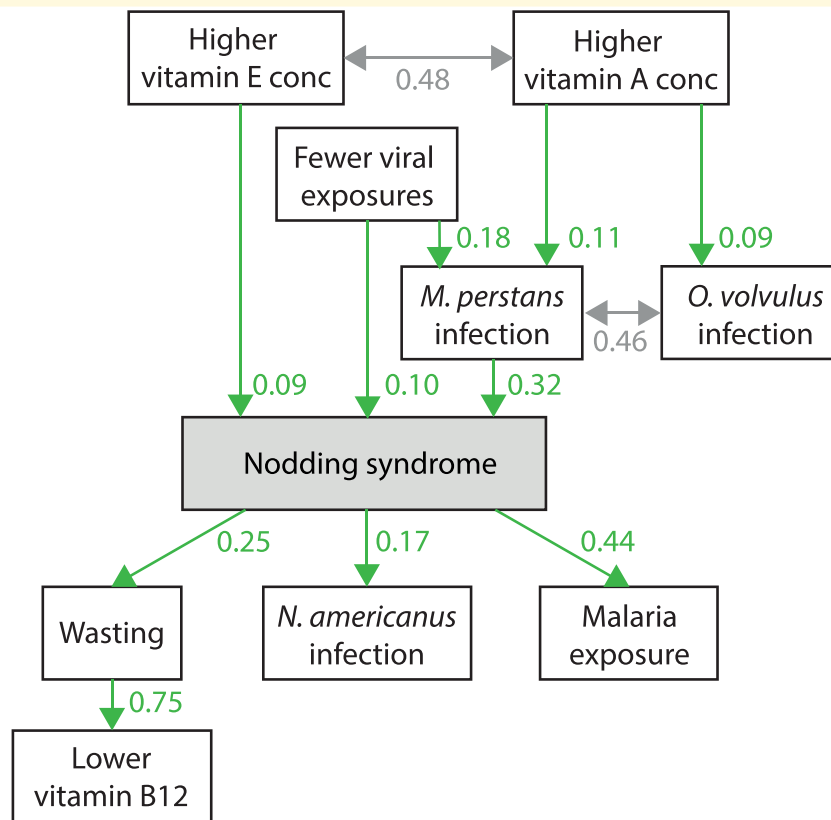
Higher vitamin E conc

0.48

Higher vitamin A conc

Fewer viral exposures

0.18

0.11

0.09

M. perstans infection

0.46

O. volvulus infection

0.09

0.10

0.32

Nodding syndrome

0.25

0.17

0.44

Wasting

N. americanus infection

Malaria exposure

0.75

Lower vitamin B12